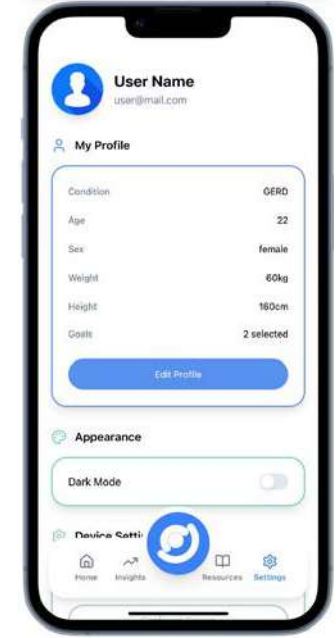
User Name
user@mail.com

My Profile

| Condition | GERD |
|---|---|
| Age | 22 |
| Sex | female |
| Weight | 60kg |
| Height | 160cm |
| Goals | 2 selected |

Edit Profile

Appearance

Dark Mode

Device Setti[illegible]

Home Insights Resources Settings